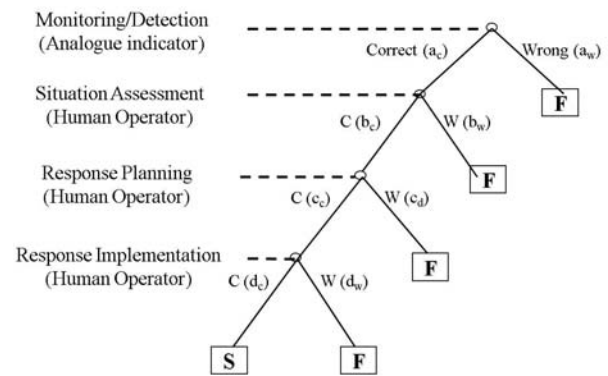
Monitoring/Detection
(Analogue indicator)

Correct ($a_c$)

Wrong ($a_w$)

F

Situation Assessment
(Human Operator)

C ($b_c$)

W ($b_w$)

F

Response Planning
(Human Operator)

C ($c_c$)

W ($c_d$)

F

Response Implementation
(Human Operator)

C ($d_c$)

W ($d_w$)

S

F